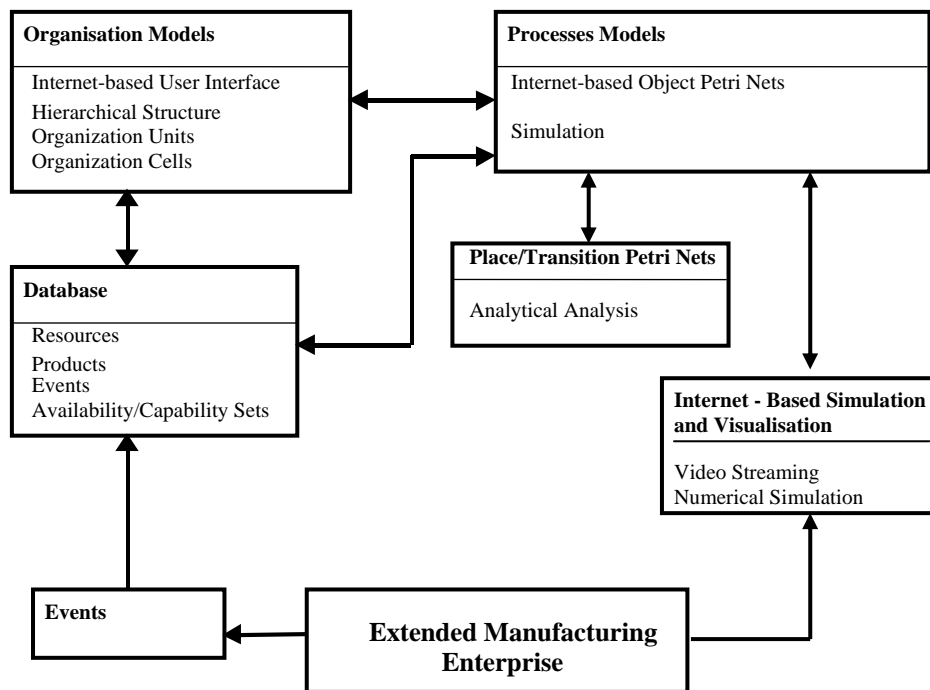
Organisation Models

Internet-based User Interface
Hierarchical Structure
Organization Units
Organization Cells

Processes Models

Internet-based Object Petri Nets

Simulation

Place/Transition Petri Nets

Analytical Analysis

Database

Resources
Products
Events
Availability/Capability Sets

Internet - Based Simulation and Visualisation

Video Streaming
Numerical Simulation

Events

Extended Manufacturing Enterprise